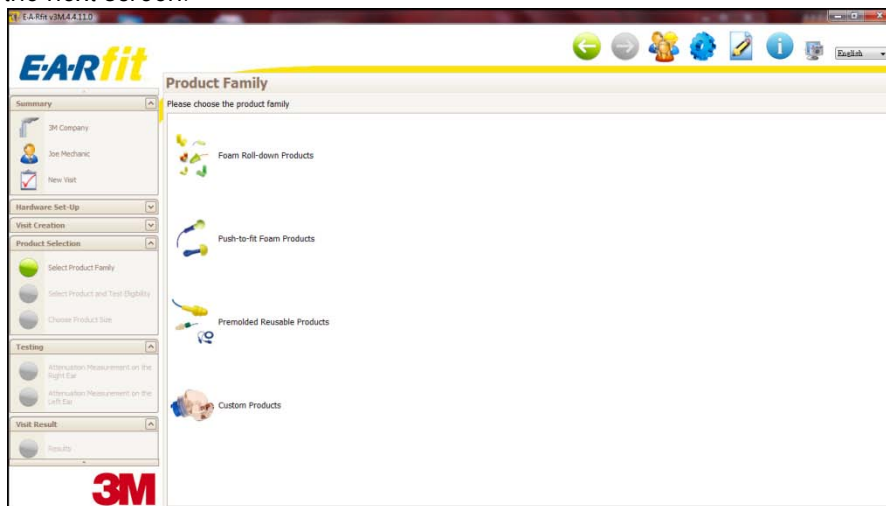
the next screen.

E-A-Rfit v3M.4.4.11.0

E·A·Rfit

English

Product Family

Please choose the product family

Summary

3M Company

Joe Mechanic

New Visit

Hardware Set-Up

Visit Creation

Product Selection

Select Product Family

Select Product and Test Eligibility

Choose Product Size

Testing

Attenuation Measurement on the Right Ear

Attenuation Measurement on the Left Ear

Visit Result

Results

3M

Foam Roll-down Products

Push-to-fit Foam Products

Premolded Reusable Products

Custom Products